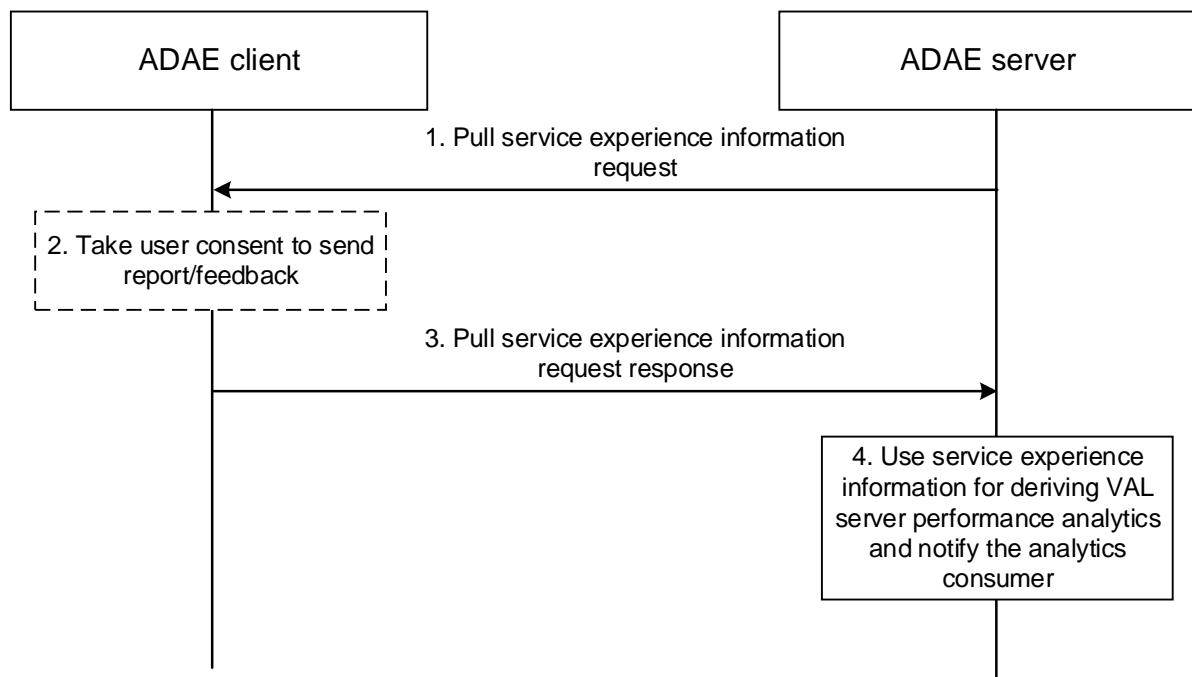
ADAE client

ADAE server

1. Pull service experience information request

2. Take user consent to send report/feedback

3. Pull service experience information request response

4. Use service experience information for deriving VAL server performance analytics and notify the analytics consumer